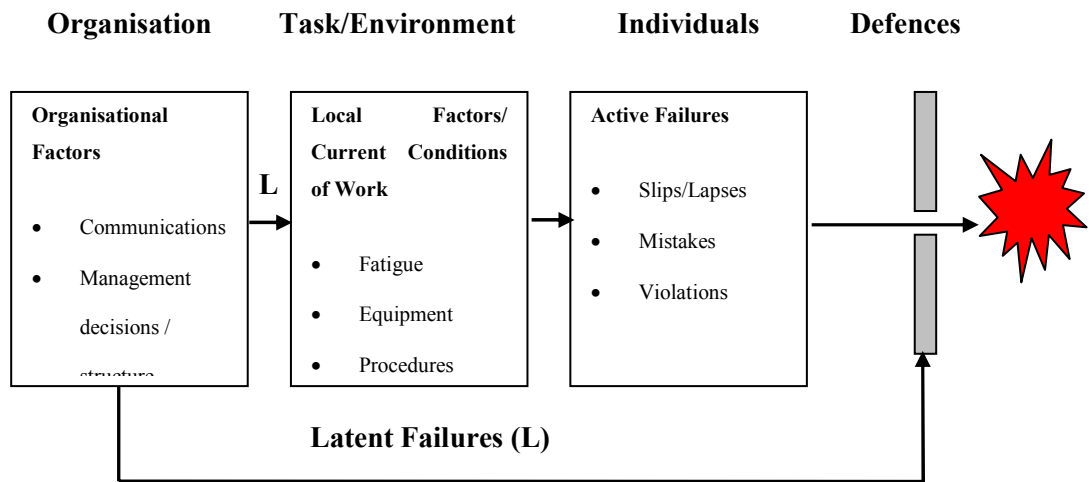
Organisation Task/Environment Individuals Defences

Organisational Factors

- Communications
- Management decisions / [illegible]

L

Local Factors/ Current Conditions of Work

- Fatigue
- Equipment
- Procedures

Active Failures

- Slips/Lapses
- Mistakes
- Violations

Latent Failures (L)